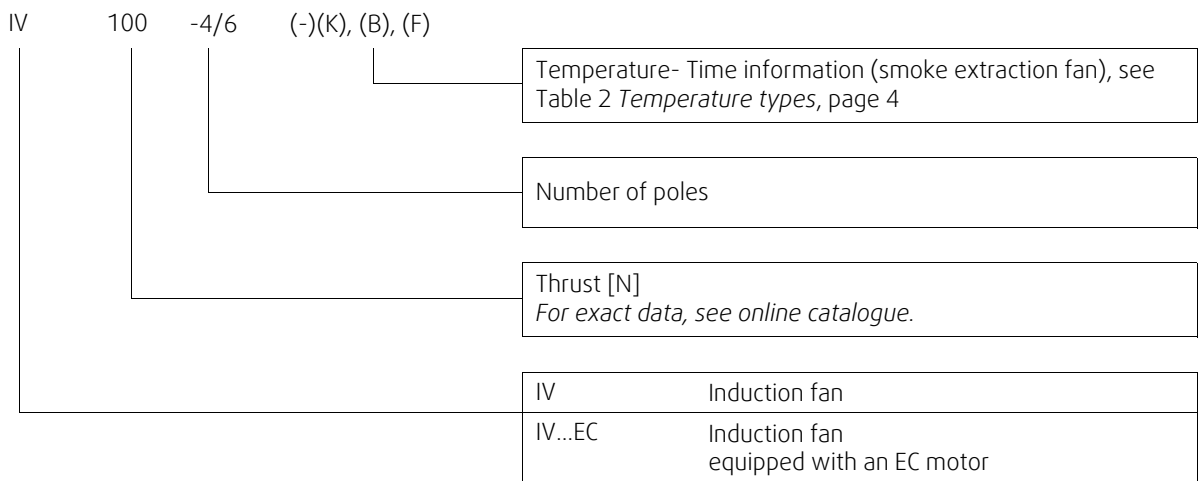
IV 100 -4/6 (-)(K), (B), (F)

Temperature- Time information (smoke extraction fan), see Table 2 *Temperature types*, page 4

Number of poles

Thrust [N]
*For exact data, see online catalogue.*

| IV | Induction fan |
|---|---|
| IV...EC | Induction fan equipped with an EC motor |